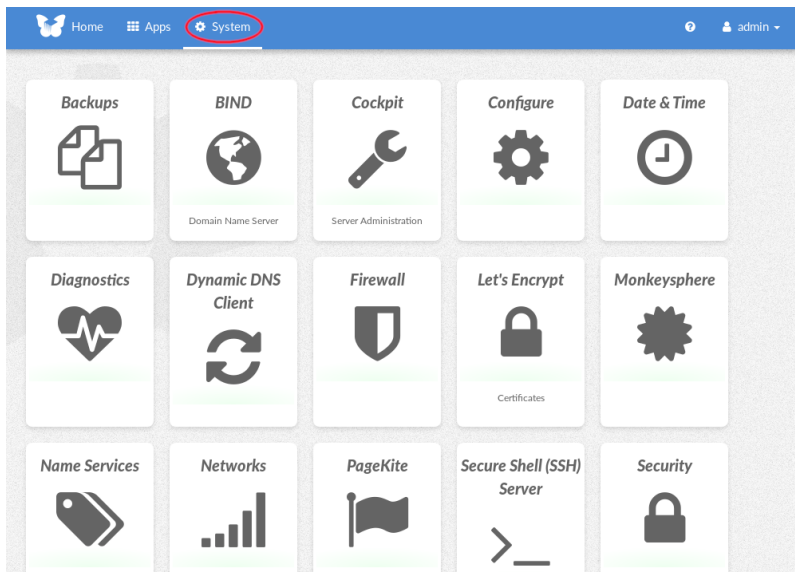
Home Apps System ? admin

Backups

BIND
Domain Name Server

Cockpit
Server Administration

Configure

Date & Time

Diagnostics

Dynamic DNS Client

Firewall

Let's Encrypt
Certificates

Monkeysphere

Name Services

Networks

PageKite

Secure Shell (SSH) Server

Security